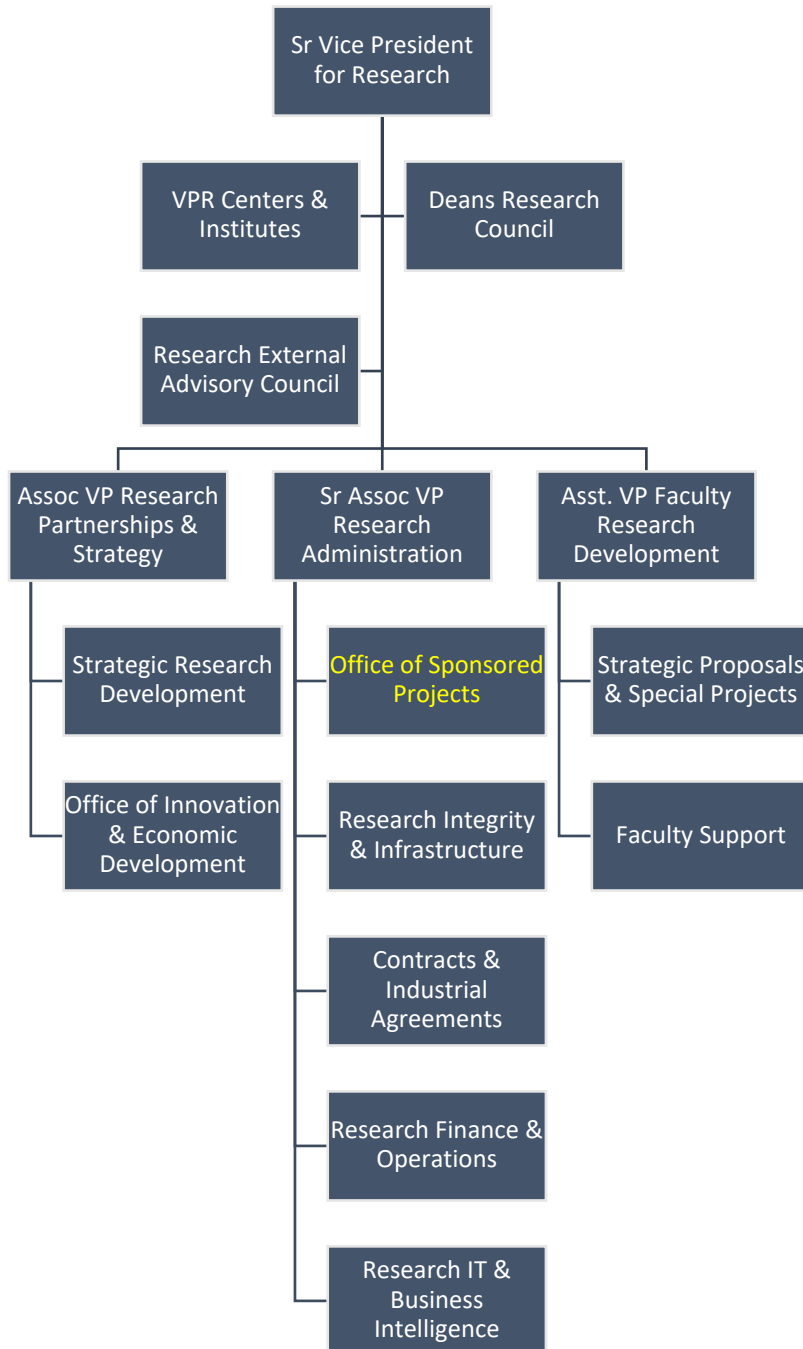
Sr Vice President for Research

VPR Centers & Institutes

Deans Research Council

Research External Advisory Council

Assoc VP Research Partnerships & Strategy

Strategic Research Development

Office of Innovation & Economic Development

Sr Assoc VP Research Administration

Office of Sponsored Projects

Research Integrity & Infrastructure

Contracts & Industrial Agreements

Research Finance & Operations

Research IT & Business Intelligence

Asst. VP Faculty Research Development

Strategic Proposals & Special Projects

Faculty Support